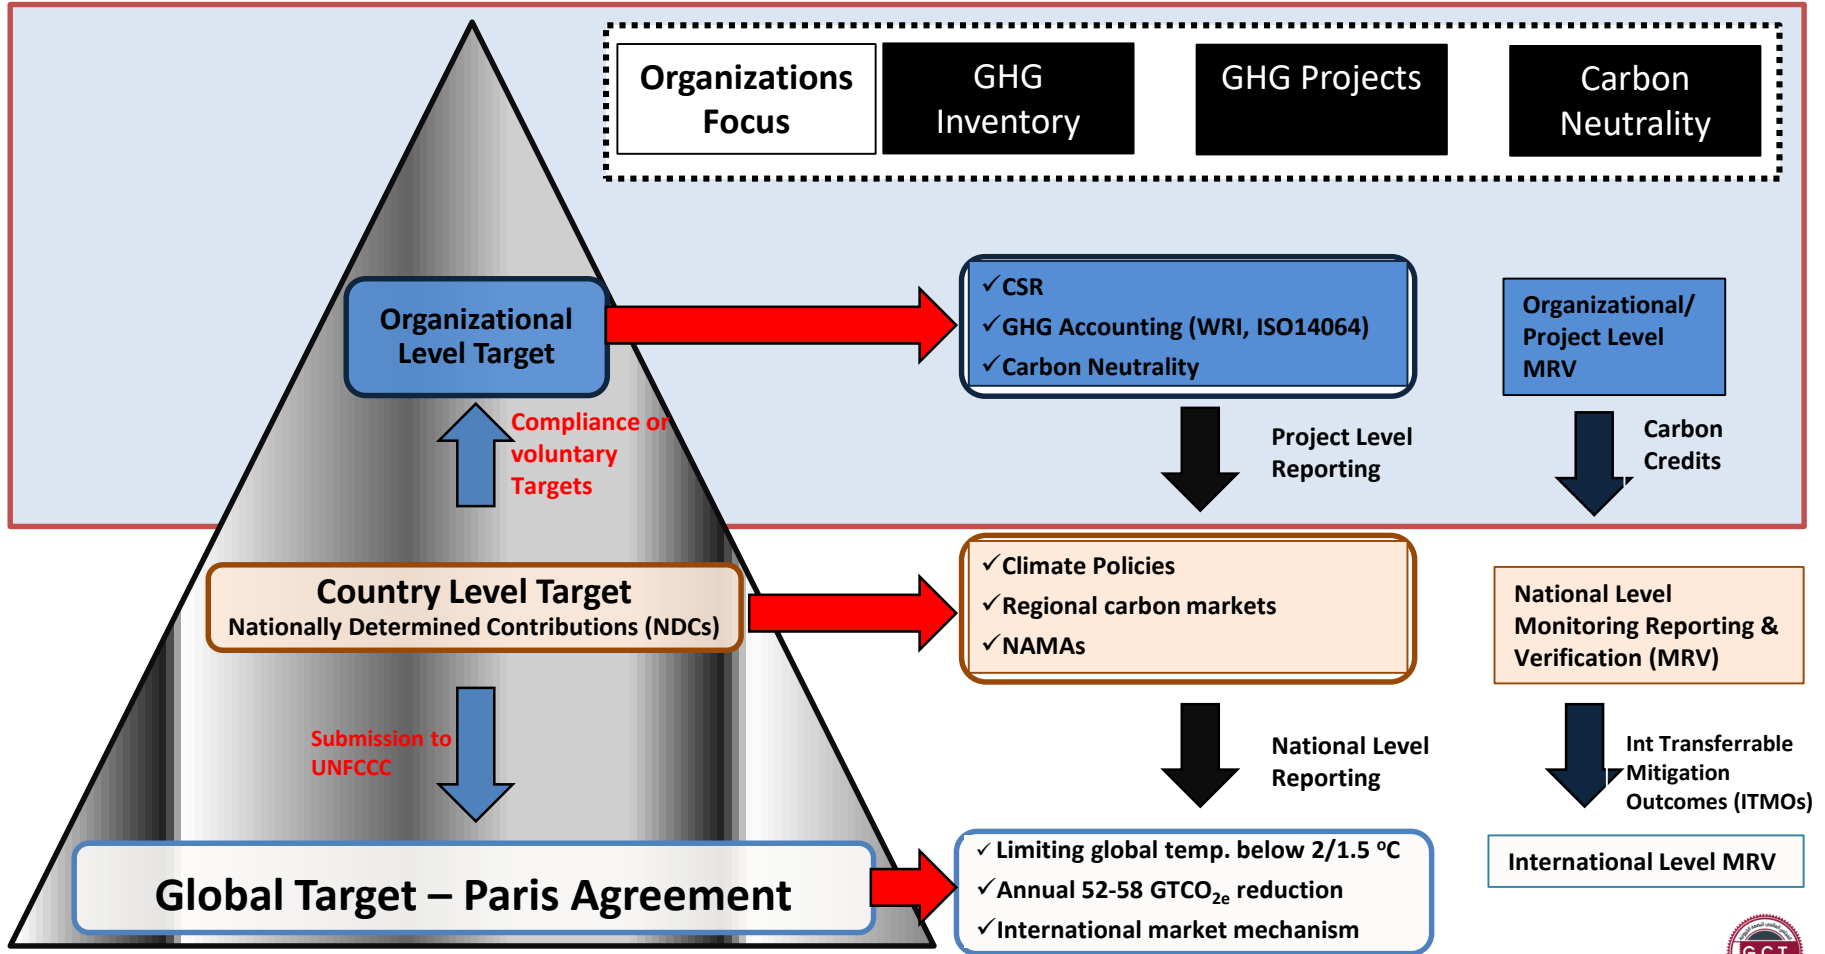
Organizations Focus

GHG Inventory

GHG Projects

Carbon Neutrality

Organizational Level Target

Compliance or voluntary Targets

✓CSR
✓GHG Accounting (WRI, ISO14064)
✓Carbon Neutrality

Organizational/ Project Level MRV

Project Level Reporting

Carbon Credits

Country Level Target
Nationally Determined Contributions (NDCs)

✓Climate Policies
✓Regional carbon markets
✓NAMAs

National Level Monitoring Reporting & Verification (MRV)

Submission to UNFCCC

National Level Reporting

Int Transferrable Mitigation Outcomes (ITMOs)

Global Target – Paris Agreement

✓Limiting global temp. below 2/1.5 ºC
✓Annual 52-58 $GTCO_{2e}$ reduction
✓International market mechanism

International Level MRV

GCT